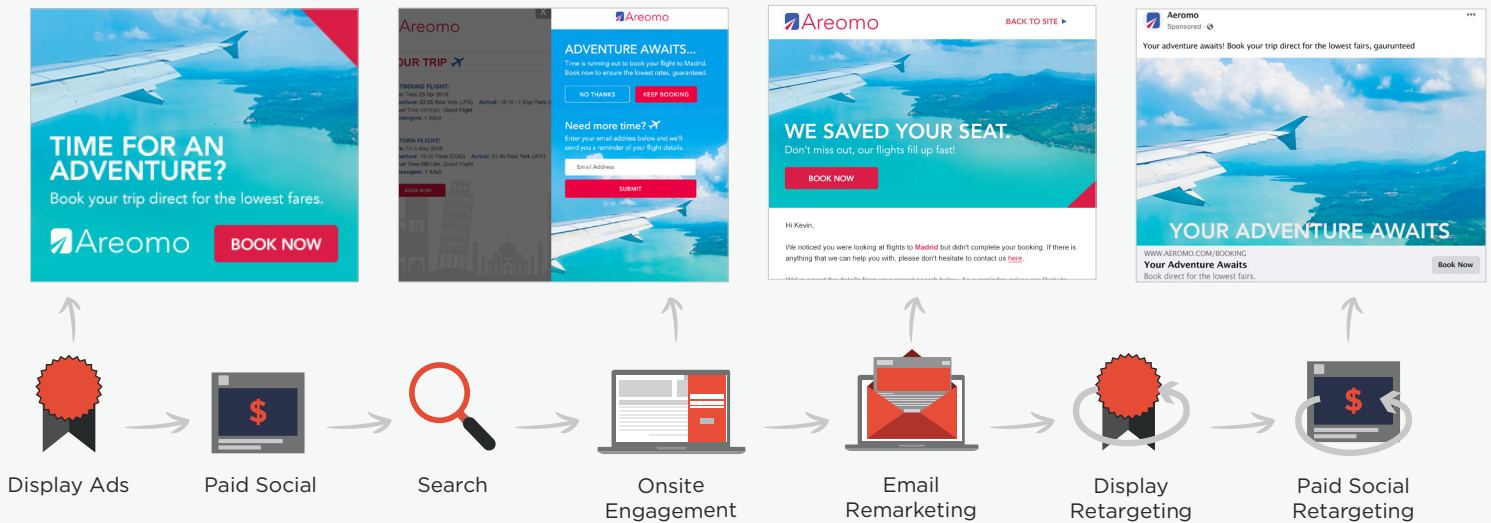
TIME FOR AN ADVENTURE?
Book your trip direct for the lowest fares.
Areomo
BOOK NOW

Areomo
OUR TRIP
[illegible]TBOUND FLIGHT:
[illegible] Tues 29 Apr 2018
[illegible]ture: 22:55 New York (JFK) Arrival: 13:10 +1 Day Paris ([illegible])
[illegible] Time 07h15m, Direct Flight
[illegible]sengers: 1 Adult
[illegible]TURN FLIGHT:
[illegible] 7-5 May 2018
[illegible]arture: 19:55 Paris (CDG) Arrival: 21:45 New York (JFK)
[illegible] Time 08h10m, Direct Flight
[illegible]sengers: 1 Adult
BOOK NOW

Areomo
ADVENTURE AWAITS...
Time is running out to book your flight to Madrid. Book now to ensure the lowest rates, guaranteed.
NO THANKS
KEEP BOOKING
Need more time?
Enter your email address below and we'll send you a reminder of your flight details.
Email Address
SUBMIT

Areomo
BACK TO SITE
WE SAVED YOUR SEAT.
Don't miss out, our flights fill up fast!
BOOK NOW
Hi Kevin,
We noticed you were looking at flights to Madrid but didn't complete your booking. If there is anything that we can help you with, please don't hesitate to contact us here.
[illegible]

Aeromo
Sponsored
Your adventure awaits! Book your trip direct for the lowest fairs, gaurunteed
YOUR ADVENTURE AWAITS
WWW.AEROMO.COM/BOOKING
Your Adventure Awaits
Book direct for the lowest fairs.
Book Now

$
$

Display Ads
Paid Social
Search
Onsite Engagement
Email Remarketing
Display Retargeting
Paid Social Retargeting